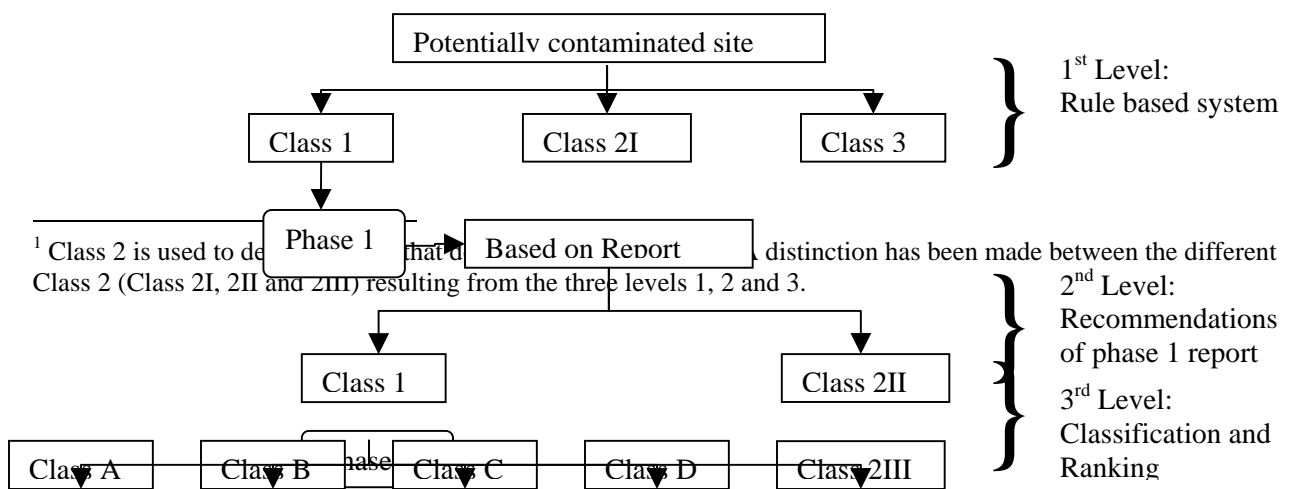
Potentially contaminated site

Class 1

Class 2I

Class 3

$1^{st}$ Level: Rule based system

Phase 1

Based on Report

$^1$ Class 2 is used to de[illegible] that d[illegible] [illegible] distinction has been made between the different Class 2 (Class 2I, 2II and 2III) resulting from the three levels 1, 2 and 3.

$2^{nd}$ Level: Recommendations of phase 1 report

Class 1

Class 2II

$3^{rd}$ Level: Classification and Ranking

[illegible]hase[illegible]

Class A

Class B

Class C

Class D

Class 2III